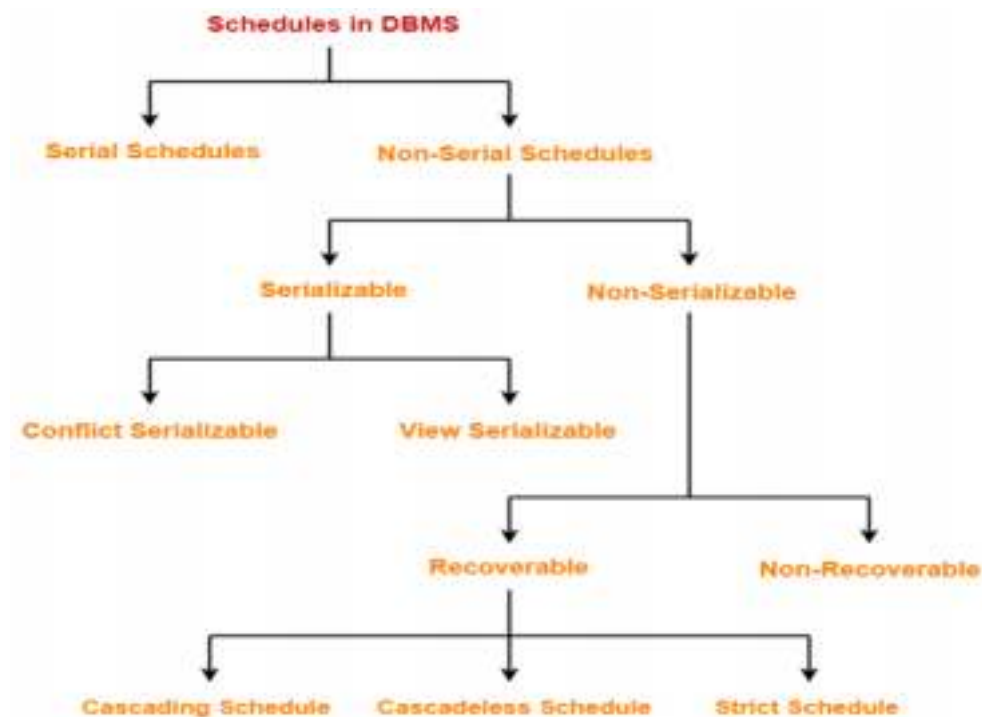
Schedules in DBMS

Serial Schedules

Non-Serial Schedules

Serializable

Non-Serializable

Conflict Serializable

View Serializable

Recoverable

Non-Recoverable

Cascading Schedule

Cascadeless Schedule

Strict Schedule